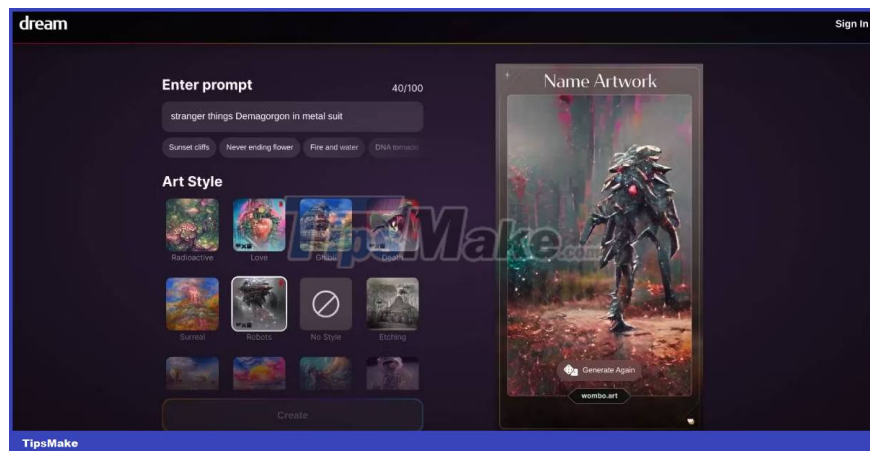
dream

Sign In

Enter prompt

40/100

stranger things Demagorgon in metal suit

Sunset cliffs
Never ending flower
Fire and water
DNA tornado

Art Style

Radioactive
Love
Ghibli
Death
Surreal
Robots
No Style
Etching

Create

Name Artwork

Generate Again

wombo.art

TipsMake.com

TipsMake